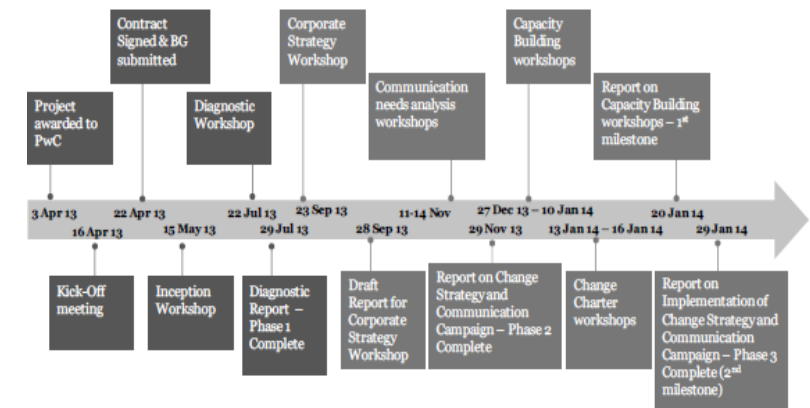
Project awarded to PwC

Contract Signed & BG submitted

Diagnostic Workshop

Corporate Strategy Workshop

Communication needs analysis workshops

Capacity Building workshops

Report on Capacity Building workshops – 1$^{st}$ milestone

3 Apr 13
16 Apr 13
22 Apr 13
15 May 13
22 Jul 13
29 Jul 13
23 Sep 13
28 Sep 13
11-14 Nov
29 Nov 13
27 Dec 13 – 10 Jan 14
13 Jan 14 – 16 Jan 14
20 Jan 14
29 Jan 14

Kick-Off meeting

Inception Workshop

Diagnostic Report – Phase 1 Complete

Draft Report for Corporate Strategy Workshop

Report on Change Strategy and Communication Campaign – Phase 2 Complete

Change Charter workshops

Report on Implementation of Change Strategy and Communication Campaign – Phase 3 Complete (2$^{nd}$ milestone)